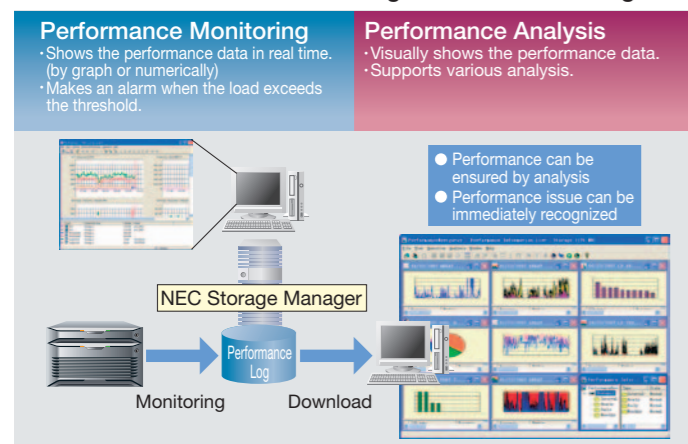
Performance Monitoring
・Shows the performance data in real time. (by graph or numerically)
・Makes an alarm when the load exceeds the threshold.

Performance Analysis
・Visually shows the performance data.
・Supports various analysis.

● Performance can be ensured by analysis
● Performance issue can be immediately recognized

NEC Storage Manager

Performance Log

Monitoring

Download